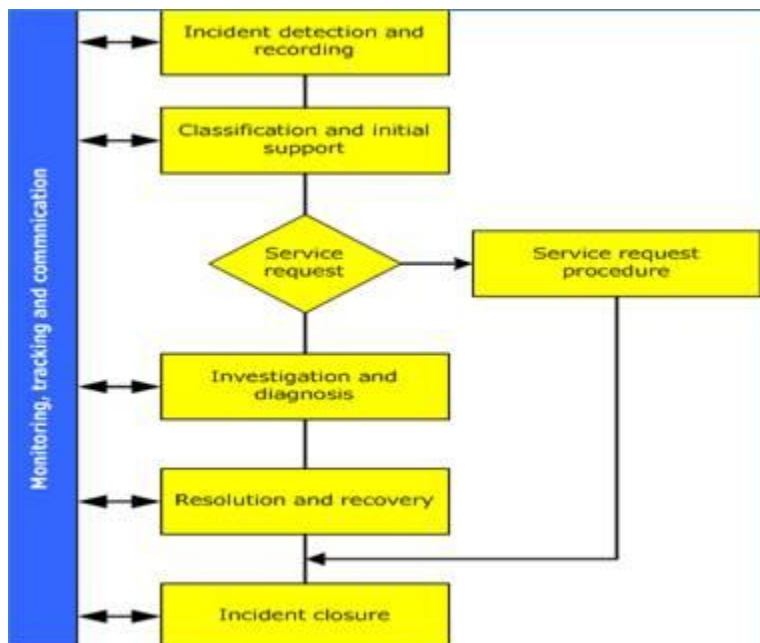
Monitoring, tracking and commnication

Incident detection and recording

Classification and initial support

Service request

Service request procedure

Investigation and diagnosis

Resolution and recovery

Incident closure